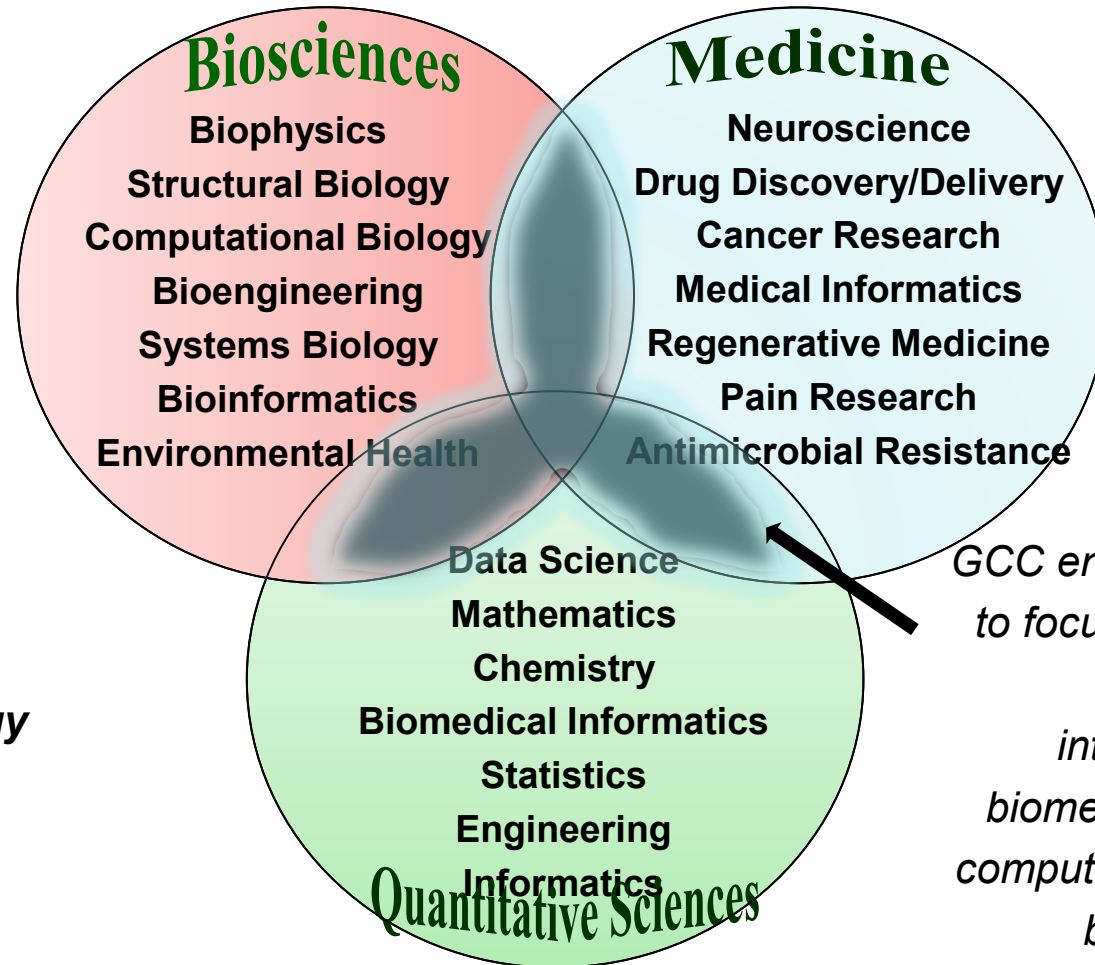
Biosciences

Biophysics
Structural Biology
Computational Biology
Bioengineering
Systems Biology
Bioinformatics
Environmental Health

Medicine

Neuroscience
Drug Discovery/Delivery
Cancer Research
Medical Informatics
Regenerative Medicine
Pain Research
Antimicrobial Resistance

Data Science
Mathematics
Chemistry
Biomedical Informatics
Statistics
Engineering
Informatics

Quantitative Sciences

GCC en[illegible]
to focu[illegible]

int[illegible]
biome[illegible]
comput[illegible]
b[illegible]

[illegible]y